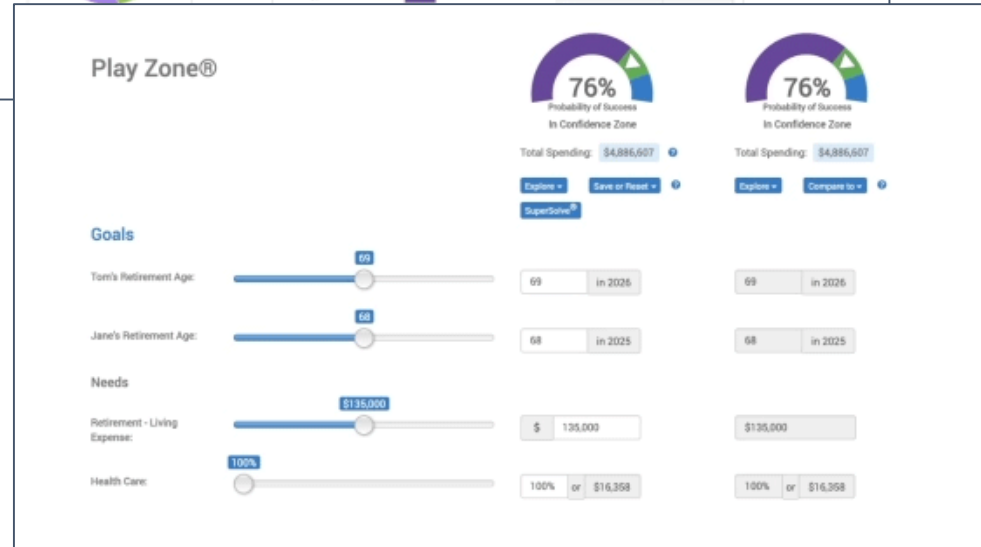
Play Zone®

76%
Probability of Success
In Confidence Zone
Total Spending: $4,886,607
Explore ▾ Save or Reset ▾
SuperSolve®

76%
Probability of Success
In Confidence Zone
Total Spending: $4,886,607
Explore ▾ Compare to ▾

Goals

Tom's Retirement Age: 69 | 69 in 2026 | 69 in 2026

Jane's Retirement Age: 68 | 68 in 2025 | 68 in 2025

Needs

Retirement - Living Expense: $135,000 | $ 135,000 | $135,000

Health Care: 100% | 100% or $16,358 | 100% or $16,358